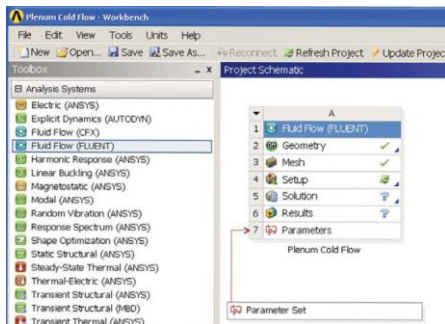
Plenum Cold Flow - Workbench

File Edit View Tools Units Help

New Open... Save Save As... Reconnect Refresh Project Update Projec

Toolbox _ x

Analysis Systems
Electric (ANSYS)
Explicit Dynamics (AUTODYN)
Fluid Flow (CFX)
Fluid Flow (FLUENT)
Harmonic Response (ANSYS)
Linear Buckling (ANSYS)
Magnetostatic (ANSYS)
Modal (ANSYS)
Random Vibration (ANSYS)
Response Spectrum (ANSYS)
Shape Optimization (ANSYS)
Static Structural (ANSYS)
Steady-State Thermal (ANSYS)
Thermal-Electric (ANSYS)
Transient Structural (ANSYS)
Transient Structural (MBD)
Transient Thermal (ANSYS)

Project Schematic

| | A |
|---|---|
| 1 | Fluid Flow (FLUENT) |
| 2 | Geometry ✓ |
| 3 | Mesh ✓ |
| 4 | Setup |
| 5 | Solution ? |
| 6 | Results ? |
| 7 | Parameters |

Plenum Cold Flow

Parameter Set